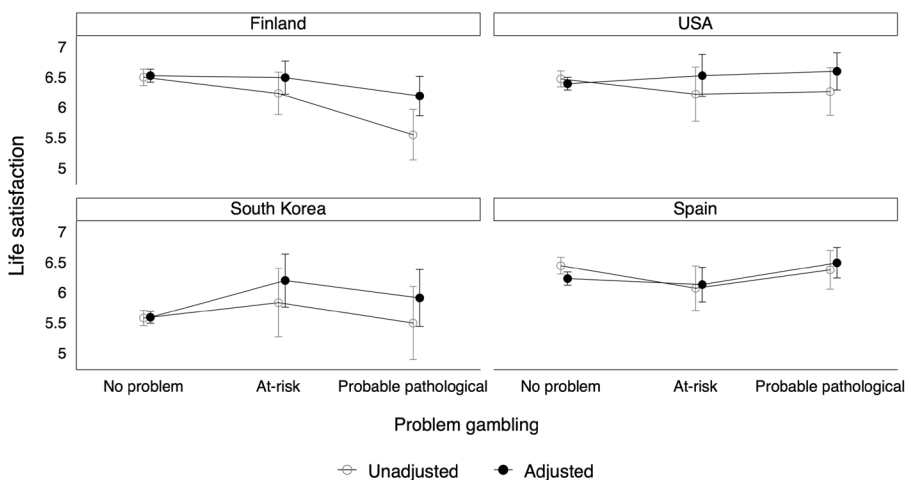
Finland

USA

South Korea

Spain

Life satisfaction

7
6.5
6
5.5
5

7
6.5
6
5.5
5

No problem
At-risk
Probable pathological
No problem
At-risk
Probable pathological

Problem gambling

Unadjusted
Adjusted